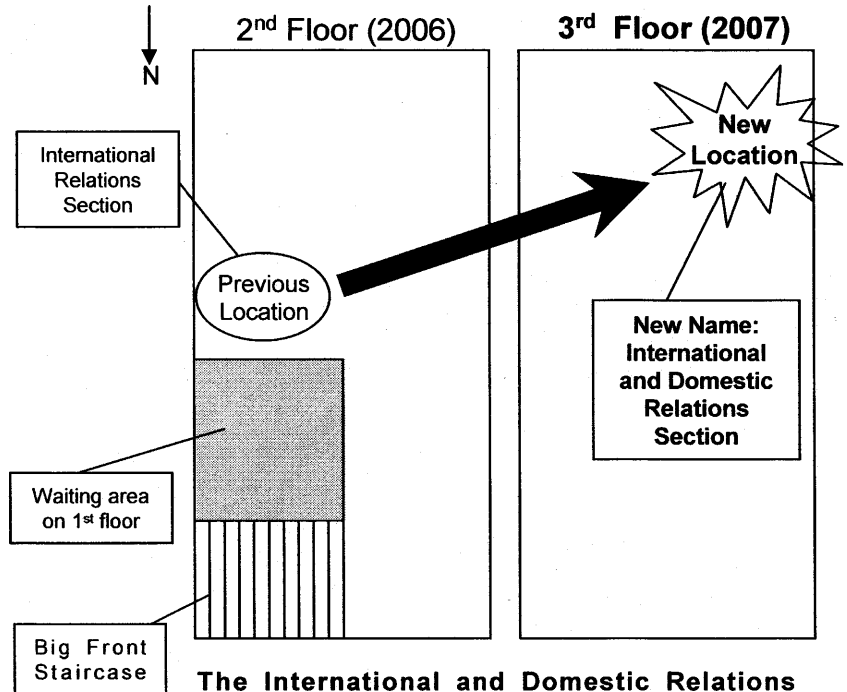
N

2nd Floor (2006)

3rd Floor (2007)

International Relations Section

Previous Location

New Location

New Name: International and Domestic Relations Section

Waiting area on 1st floor

Big Front Staircase

The International and Domestic Relations